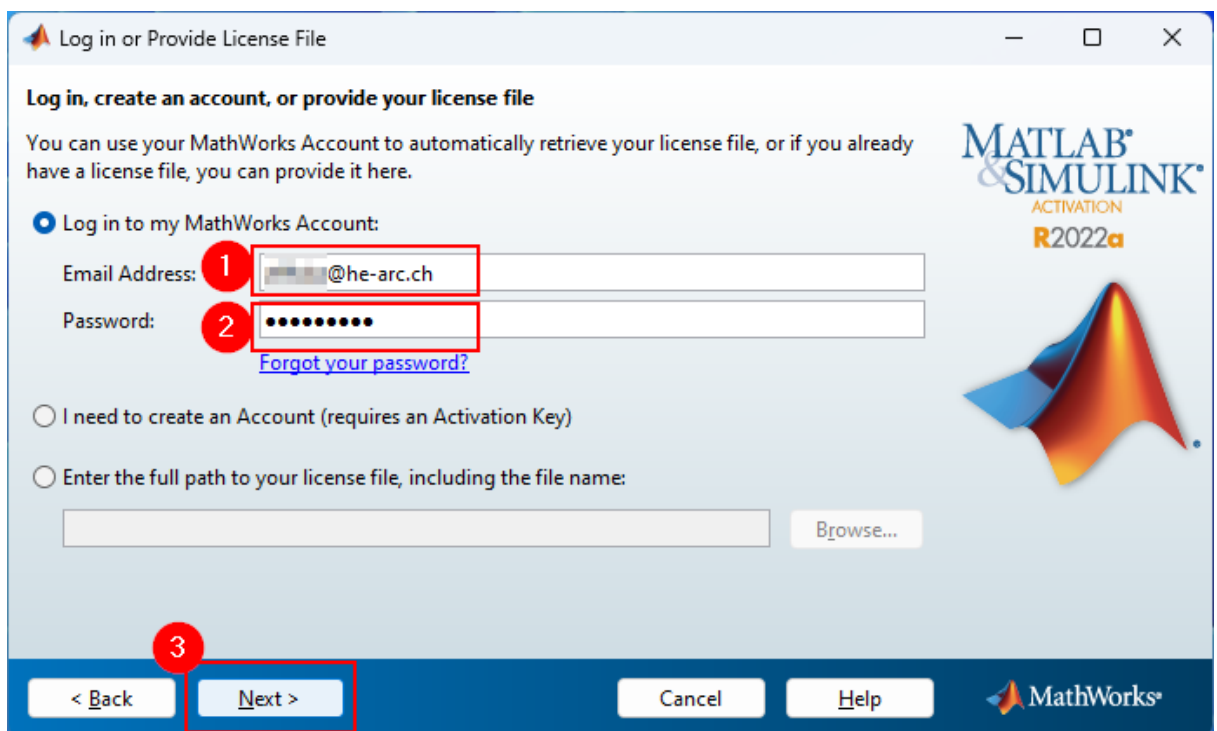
Log in or Provide License File

Log in, create an account, or provide your license file

You can use your MathWorks Account to automatically retrieve your license file, or if you already have a license file, you can provide it here.

MATLAB® & SIMULINK® ACTIVATION R2022a

Log in to my MathWorks Account:

Email Address: 1 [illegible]@he-arc.ch

Password: 2 ●●●●●●●●●

Forgot your password?

I need to create an Account (requires an Activation Key)

Enter the full path to your license file, including the file name:

Browse...

3

< Back Next > Cancel Help MathWorks®